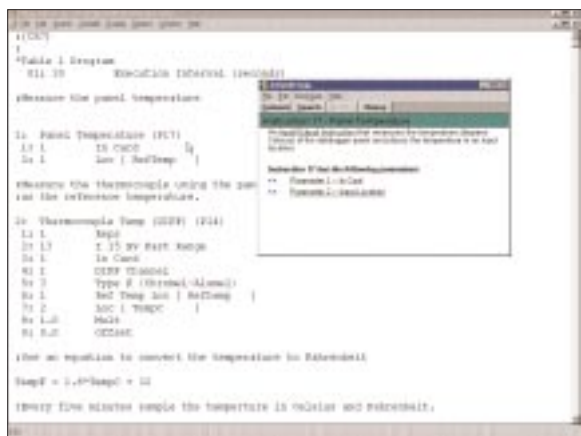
*Table 1 Program
 01: 15        Execution Interval (seconds)

;Measure the panel temperature

1: Panel Temperature (P17)
 1: 1        IX Card
 2: 1        Loc [ RefTemp  ]

;Measure the thermocouple using the panel temperature as the reference temperature.

2: Thermocouple Temp (DIFF) (P14)
 1: 1        Reps
 2: 13       2.5 mV Fast Range
 3: 1        IX Card
 4: 1        DIFF Channel
 5: 3        Type K (Chromel-Alumel)
 6: 1        Ref Temp Loc [ RefTemp  ]
 7: 2        Loc [ TempC  ]
 8: 1.0      Mult
 9: 0.0      Offset

;Set an equation to convert the temperature to Fahrenheit

TempF = 1.8*TempC + 32

;Every five minutes sample the temperature in Celsius and Fahrenheit.

Instruction 17: Panel Temperature
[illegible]
Instruction 17 has the following parameters:
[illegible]
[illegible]